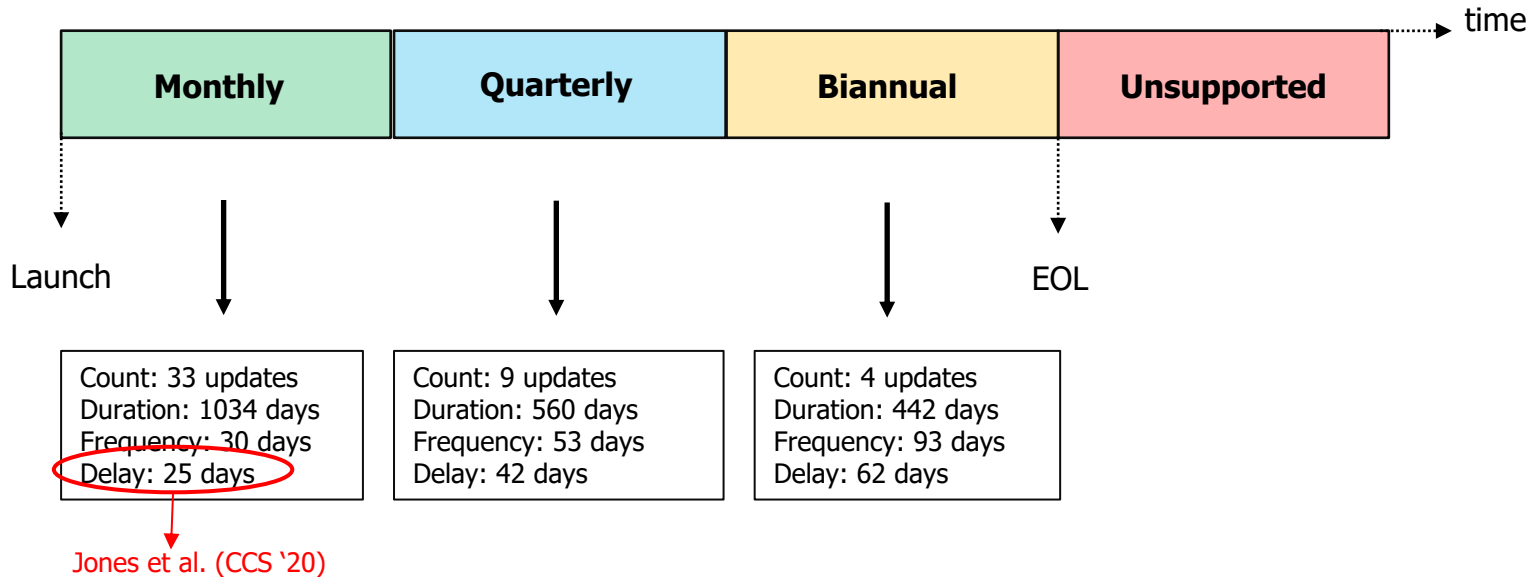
time

Monthly

Quarterly

Biannual

Unsupported

Launch

EOL

Count: 33 updates
Duration: 1034 days
Frequency: 30 days
Delay: 25 days

Count: 9 updates
Duration: 560 days
Frequency: 53 days
Delay: 42 days

Count: 4 updates
Duration: 442 days
Frequency: 93 days
Delay: 62 days

Jones et al. (CCS '20)